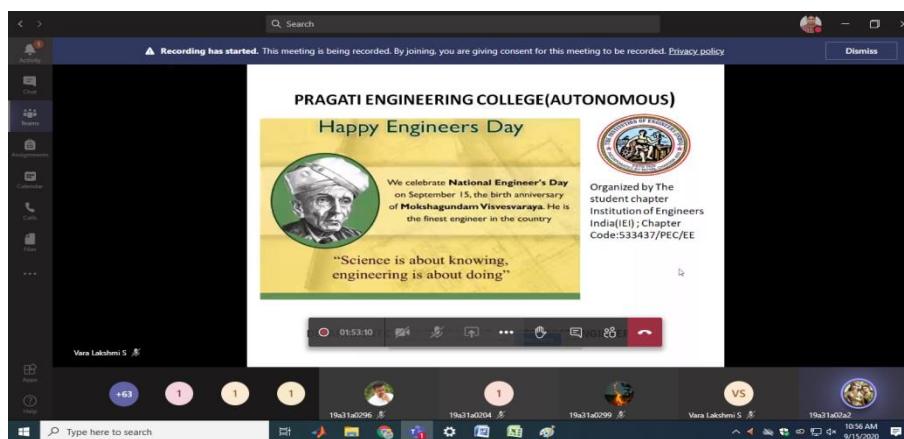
Search

Activity
Chat
Teams
Assignments
Calendar
Calls
Files
...

Recording has started. This meeting is being recorded. By joining, you are giving consent for this meeting to be recorded. Privacy policy

Dismiss

PRAGATI ENGINEERING COLLEGE(AUTONOMOUS)

Happy Engineers Day

We celebrate National Engineer's Day on September 15, the birth anniversary of Mokshagundam Visvesvaraya. He is the finest engineer in the country

"Science is about knowing, engineering is about doing"

Organized by The student chapter Institution of Engineers India(IEI) ; Chapter Code:533437/PEC/EE

01:53:10

Vara Lakshmi S

Apps
Help

+63
1
1
1
19a31a0296
1
19a31a0204
19a31a0299
VS
Vara Lakshmi S
19a31a02a2

Type here to search

10:56 AM
9/15/2020